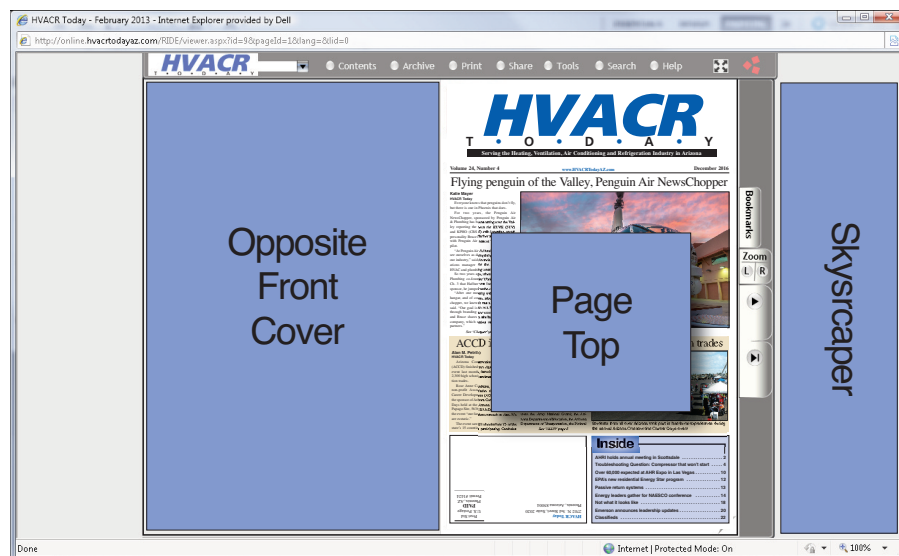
HVACR Today - February 2013 - Internet Explorer provided by Dell

http://online.hvacrtodayaz.com/RIDE/viewer.aspx?id=9&pageId=1&lang=&lid=0

HVACR TODAY

Contents Archive Print Share Tools Search Help

Opposite Front Cover

HVACR
T O D A Y
Serving the Heating, Ventilation, Air Conditioning and Refrigeration Industry in Arizona

Volume 24, Number 4 www.HVACRTodayAZ.com December 2016

Flying penguin of the Valley, Penguin Air NewsChopper

ACCD

h trades

Page Top

Inside

AHR hosts annual meeting in Scottsdale
Troubleshooting Question: Compressor that won't start
Over 60,000 expected at AHR Expo in Las Vegas
EPA's new residential Energy Star program
Passive return systems
Energy leaders gather for NAESCO conference
Not what it looks like
Emerson announces leadership updates
Classifieds

Bookmarks

Zoom

L R

Skyscraper

Done

Internet | Protected Mode: On

100%